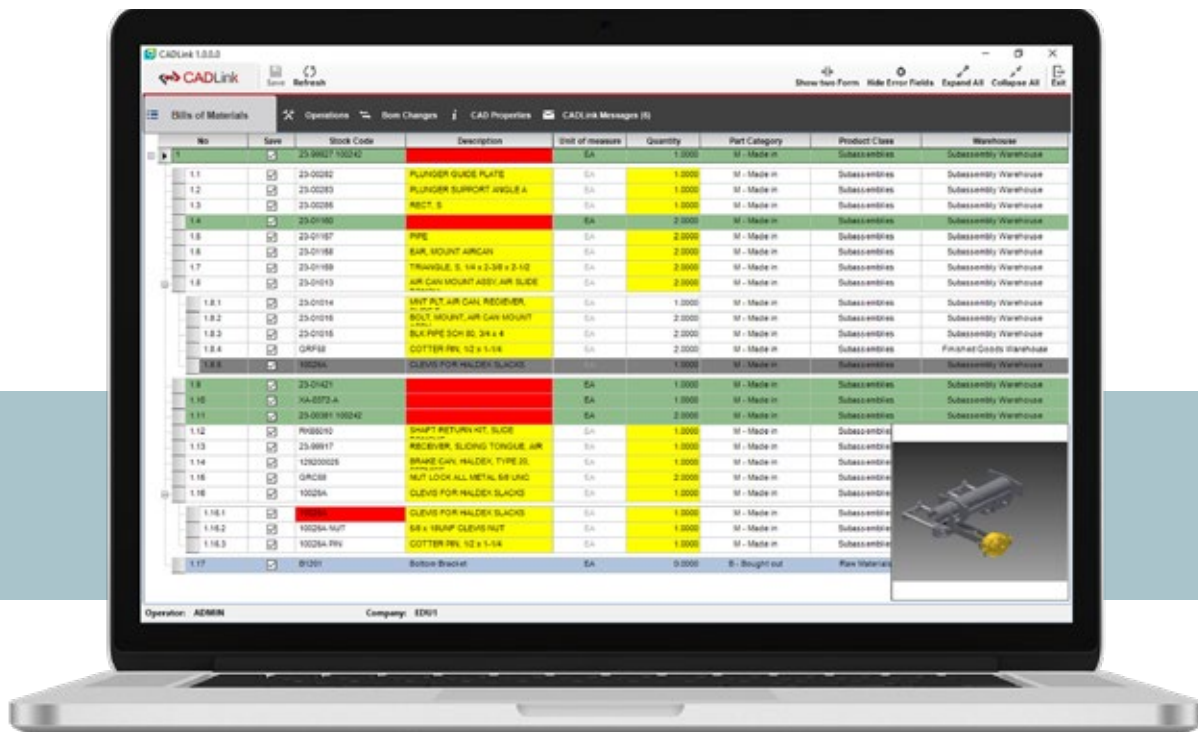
CADLink 1.0.0.0

CADLink

Save Refresh

Show two Form Hide Error Fields Expand All Collapse All Exit

Bills of Materials Operations Bom Changes CAD Properties CADLink Messages (6)

| No | Save | Stock Code | Description | Unit of measure | Quantity | Part Category | Product Class | Warehouse |
|---|---|---|---|---|---|---|---|---|
| 1 | ☑ | 23-99927 100242 | | EA | 1.0000 | M - Made in | Subassemblies | Subassembly Warehouse |
| 1.1 | ☑ | 23-00282 | PLUNGER GUIDE PLATE | EA | 1.0000 | M - Made in | Subassemblies | Subassembly Warehouse |
| 1.2 | ☑ | 23-00283 | PLUNGER SUPPORT ANGLE A | EA | 1.0000 | M - Made in | Subassemblies | Subassembly Warehouse |
| 1.3 | ☑ | 23-00286 | RECT. S | EA | 1.0000 | M - Made in | Subassemblies | Subassembly Warehouse |
| 1.4 | ☑ | 23-01160 | | EA | 2.0000 | M - Made in | Subassemblies | Subassembly Warehouse |
| 1.5 | ☑ | 23-01167 | PIPE | EA | 2.0000 | M - Made in | Subassemblies | Subassembly Warehouse |
| 1.6 | ☑ | 23-01168 | EAR, MOUNT AIRCAN | EA | 2.0000 | M - Made in | Subassemblies | Subassembly Warehouse |
| 1.7 | ☑ | 23-01169 | TRIANGLE, S, 1/4 x 2-3/8 x 2-1/2 | EA | 2.0000 | M - Made in | Subassemblies | Subassembly Warehouse |
| 1.8 | ☑ | 23-01013 | AIR CAN MOUNT ASSY, AIR SLIDE | EA | 2.0000 | M - Made in | Subassemblies | Subassembly Warehouse |
| 1.8.1 | ☑ | 23-01014 | MNT PLT, AIR CAN, RECEIVER, | EA | 1.0000 | M - Made in | Subassemblies | Subassembly Warehouse |
| 1.8.2 | ☑ | 23-01015 | BOLT, MOUNT, AIR CAN MOUNT | EA | 2.0000 | M - Made in | Subassemblies | Subassembly Warehouse |
| 1.8.3 | ☑ | 23-01016 | BLK PIPE SCH 80, 3/4 x 4 | EA | 2.0000 | M - Made in | Subassemblies | Subassembly Warehouse |
| 1.8.4 | ☑ | GRF68 | COTTER PIN, 1/2 x 1-1/4 | EA | 2.0000 | M - Made in | Subassemblies | Finished Goods Warehouse |
| 1.8.5 | ☑ | 10026A | CLEVIS FOR HALDEX SLACKS | EA | 1.0000 | M - Made in | Subassemblies | Subassembly Warehouse |
| 1.9 | ☑ | 23-01421 | | EA | 1.0000 | M - Made in | Subassemblies | Subassembly Warehouse |
| 1.10 | ☑ | XA-0372-A | | EA | 1.0000 | M - Made in | Subassemblies | Subassembly Warehouse |
| 1.11 | ☑ | 23-00381 100242 | | EA | 2.0000 | M - Made in | Subassemblies | Subassembly Warehouse |
| 1.12 | ☑ | RK85010 | SHAFT RETURN KIT, SLIDE | EA | 1.0000 | M - Made in | Subassemblies | |
| 1.13 | ☑ | 23-99917 | RECEIVER, SLIDING TONGUE, AIR | EA | 1.0000 | M - Made in | Subassemblies | |
| 1.14 | ☑ | 129200026 | BRAKE CAN, HALDEX, TYPE 20, | EA | 1.0000 | M - Made in | Subassemblies | |
| 1.15 | ☑ | GRC68 | NUT LOCK ALL METAL 5/8 UNC | EA | 2.0000 | M - Made in | Subassemblies | |
| 1.16 | ☑ | 10026A | CLEVIS FOR HALDEX SLACKS | EA | 1.0000 | M - Made in | Subassemblies | |
| 1.16.1 | ☑ | 10026A | CLEVIS FOR HALDEX SLACKS | EA | 1.0000 | M - Made in | Subassemblies | |
| 1.16.2 | ☑ | 10026A-NUT | 5/8 x 18UNF CLEVIS NUT | EA | 1.0000 | M - Made in | Subassemblies | |
| 1.16.3 | ☑ | 10026A-PIN | COTTER PIN, 1/2 x 1-1/4 | EA | 1.0000 | M - Made in | Subassemblies | |
| 1.17 | ☑ | B1201 | Bottom Bracket | EA | 0.0000 | B - Bought out | Raw Materials | |

Operator: ADMIN Company: EDU1